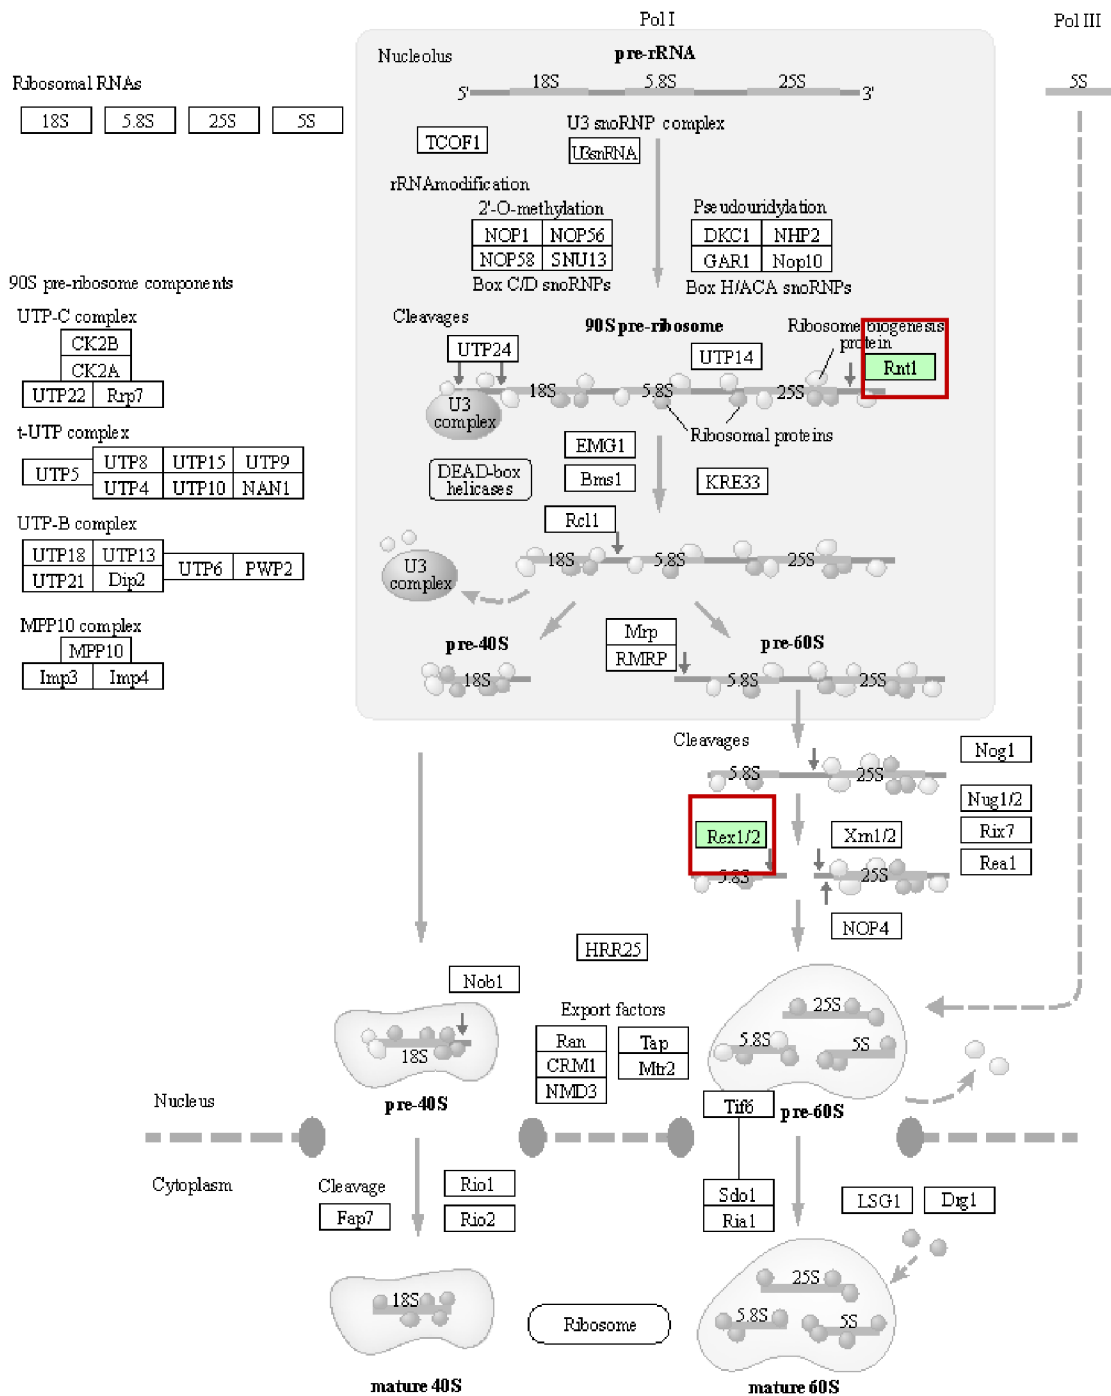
Pol I

Pol III

Nucleolus

pre-rRNA

5' 18S 5.8S 25S 3'

5S

Ribosomal RNAs

| 18S | 5.8S | 25S | 5S |
|---|---|---|---|

TCOF1

U3 snoRNP complex

U3snRNA

rRNA modification

2'-O-methylation

| NOP1 | NOP56 |
|---|---|
| NOP58 | SNU13 |

Box C/D snoRNPs

Pseudouridylation

| DKC1 | NHP2 |
|---|---|
| GAR1 | Nop10 |

Box H/ACA snoRNPs

90S pre-ribosome components

UTP-C complex

CK2B

CK2A

| UTP22 | Rrp7 |
|---|---|

t-UTP complex

UTP5

| UTP8 | UTP15 | UTP9 |
|---|---|---|
| UTP4 | UTP10 | NAN1 |

UTP-B complex

| UTP18 | UTP13 |
|---|---|
| UTP21 | Dip2 |

| UTP6 | PWP2 |
|---|---|

MPP10 complex

MPP10

| Imp3 | Imp4 |
|---|---|

Cleavages

90S pre-ribosome

Ribosome biogenesis protein

UTP24

UTP14

Rnt1

U3 complex

18S 5.8S 25S

Ribosomal proteins

EMG1

Bms1

KRE33

DEAD-box helicases

Rcl1

U3 complex

18S 5.8S 25S

pre-40S

pre-60S

Mrp

RMRP

18S

5.8S 25S

Cleavages

5.8S 25S

Nog1

Nug1/2

Rix7

Rea1

Rex1/2

Xrn1/2

5.8S 25S

NOP4

HRR25

Nob1

Export factors

| Ran |
|---|
| CRM1 |
| NMD3 |

| Tap |
|---|
| Mtr2 |

18S

pre-40S

25S

5.8S

5S

Tif6

pre-60S

Nucleus

Cytoplasm

Cleavage

Fap7

Rio1

Rio2

Sdo1

Ria1

LSG1

Drg1

18S

Ribosome

25S

5.8S

5S

mature 40S

mature 60S